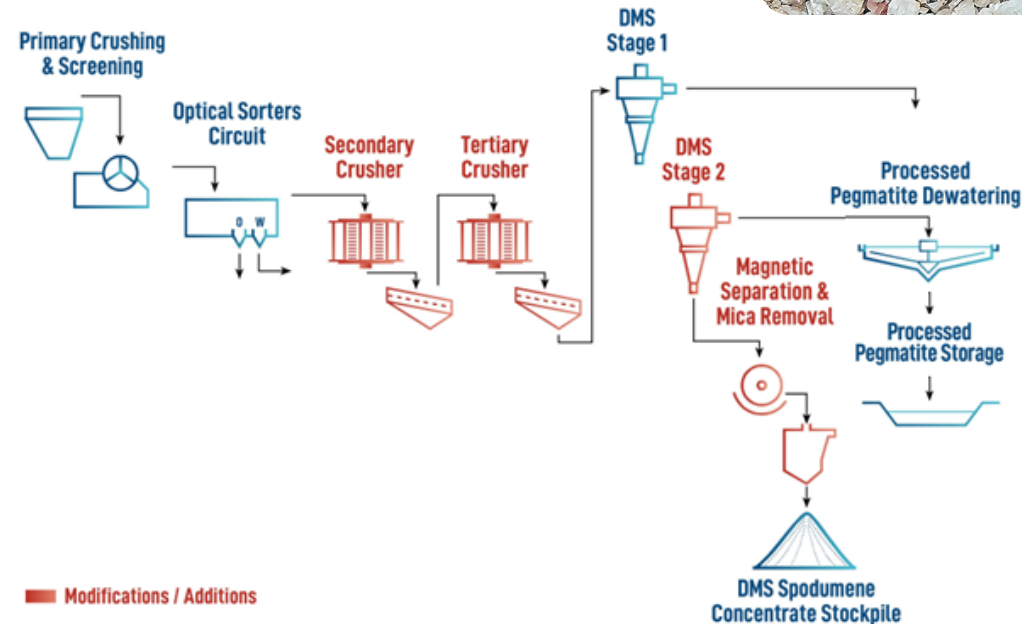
Primary Crushing & Screening

Optical Sorters Circuit

O W

Secondary Crusher

Tertiary Crusher

DMS Stage 1

DMS Stage 2

Processed Pegmatite Dewatering

Magnetic Separation & Mica Removal

Processed Pegmatite Storage

DMS Spodumene Concentrate Stockpile

Modifications / Additions